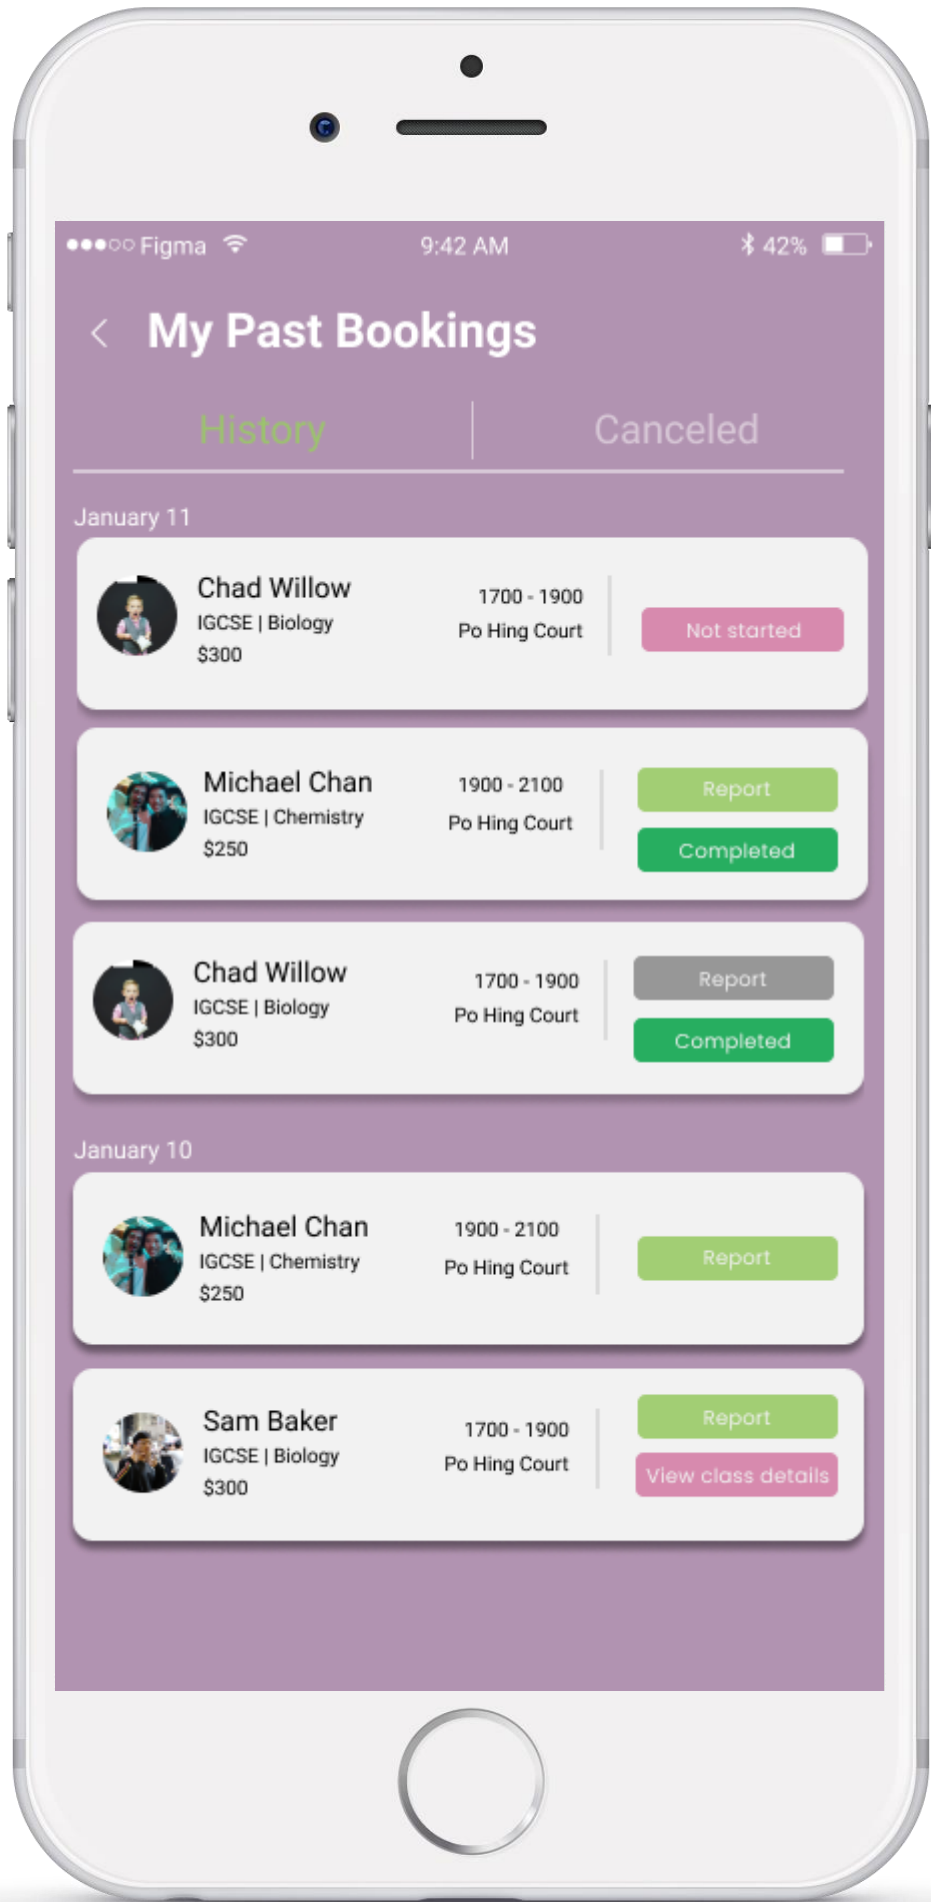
●●●○○ Figma 9:42 AM 42%

<

My Past Bookings

History | Canceled

January 11

Chad Willow
IGCSE | Biology
$300
1700 - 1900
Po Hing Court
Not started

Michael Chan
IGCSE | Chemistry
$250
1900 - 2100
Po Hing Court
Report
Completed

Chad Willow
IGCSE | Biology
$300
1700 - 1900
Po Hing Court
Report
Completed

January 10

Michael Chan
IGCSE | Chemistry
$250
1900 - 2100
Po Hing Court
Report

Sam Baker
IGCSE | Biology
$300
1700 - 1900
Po Hing Court
Report
View class details